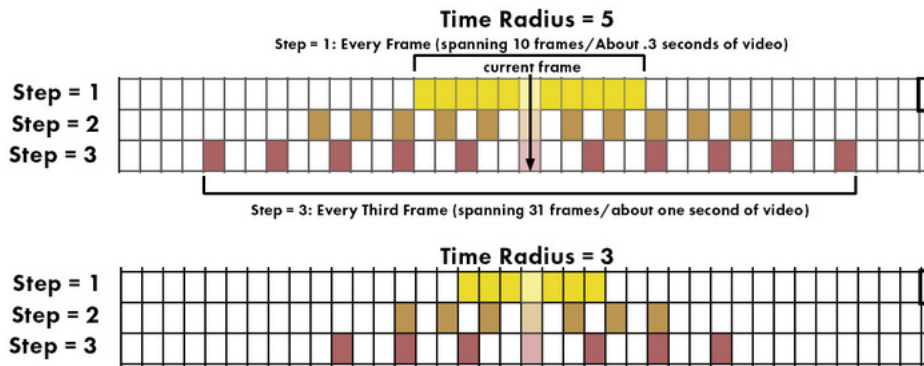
Time Radius = 5

Step = 1: Every Frame (spanning 10 frames/About .3 seconds of video)

current frame

Step = 1

Step = 2

Step = 3

Step = 3: Every Third Frame (spanning 31 frames/about one second of video)

Time Radius = 3

Step = 1

Step = 2

Step = 3